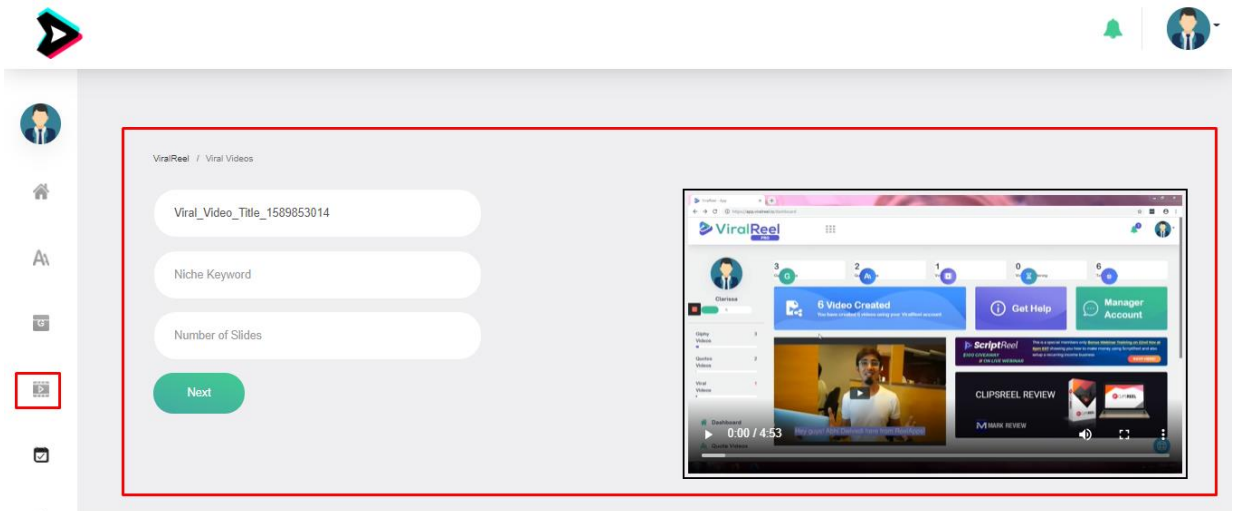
ViralReel / Viral Videos

Viral_Video_Title_1589853014

Niche Keyword

Number of Slides

Next

ViralReel

3

2

1

0

6

Clarissa

6 Video Created

Get Help

Manager Account

Giphy Videos

Quotes Videos

Viral Videos

ScriptReel

CLIPSREEL REVIEW

MARK REVIEW

Dashboard

Quote Videos

0:00 / 4:53